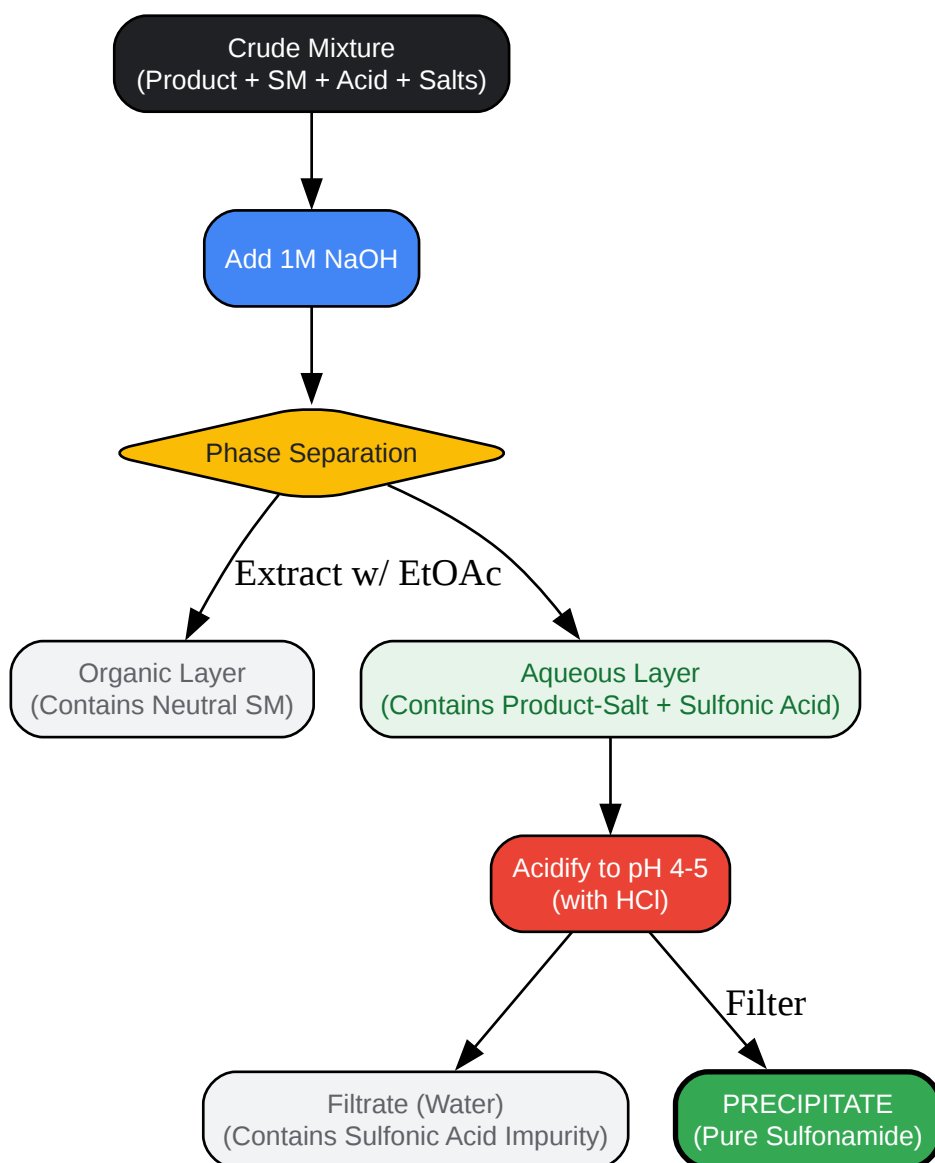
Crude Mixture
(Product + SM + Acid + Salts)

Add 1M NaOH

Phase Separation

Extract w/ EtOAc

Organic Layer
(Contains Neutral SM)

Aqueous Layer
(Contains Product-Salt + Sulfonic Acid)

Acidify to pH 4-5
(with HCl)

Filter

Filtrate (Water)
(Contains Sulfonic Acid Impurity)

PRECIPITATE
(Pure Sulfonamide)